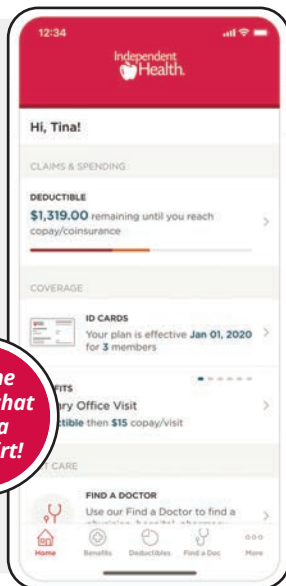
12:34

Independent Health.

Hi, Tina!

CLAIMS & SPENDING

DEDUCTIBLE

$1,319.00 remaining until you reach copay/coinsurance

COVERAGE

ID CARDS

Your plan is effective Jan 01, 2020 for 3 members

ne
hat
a
rt!

FITS
ry Office Visit
ctible then $15 copay/visit

T CARE

FIND A DOCTOR

Use our Find a Doctor to find a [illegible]

Home Benefits Deductibles Find a Doc More